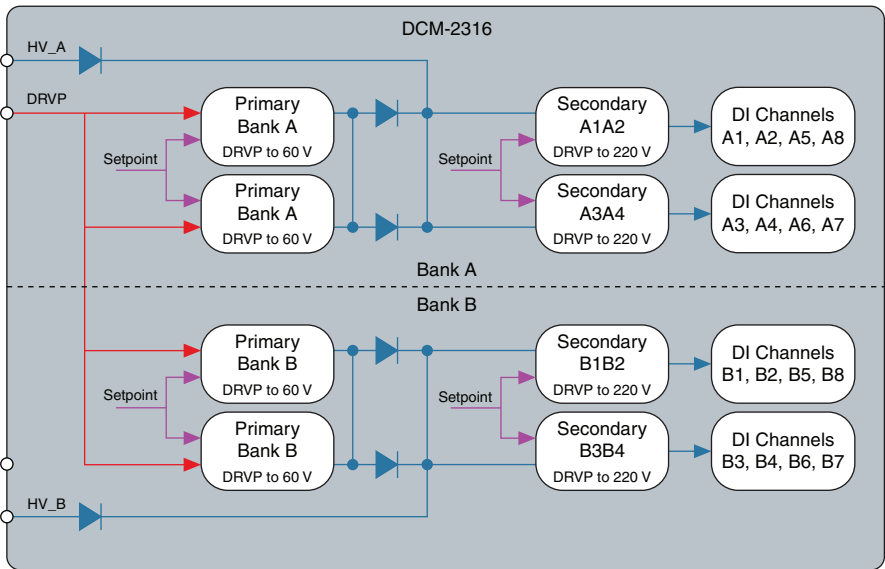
DCM-2316

HV_A

DRVP

Setpoint

Primary Bank A
DRVP to 60 V

Primary Bank A
DRVP to 60 V

Setpoint

Secondary A1A2
DRVP to 220 V

Secondary A3A4
DRVP to 220 V

DI Channels A1, A2, A5, A8

DI Channels A3, A4, A6, A7

Bank A

Bank B

Setpoint

Primary Bank B
DRVP to 60 V

Primary Bank B
DRVP to 60 V

Setpoint

Secondary B1B2
DRVP to 220 V

Secondary B3B4
DRVP to 220 V

DI Channels B1, B2, B5, B8

DI Channels B3, B4, B6, B7

HV_B